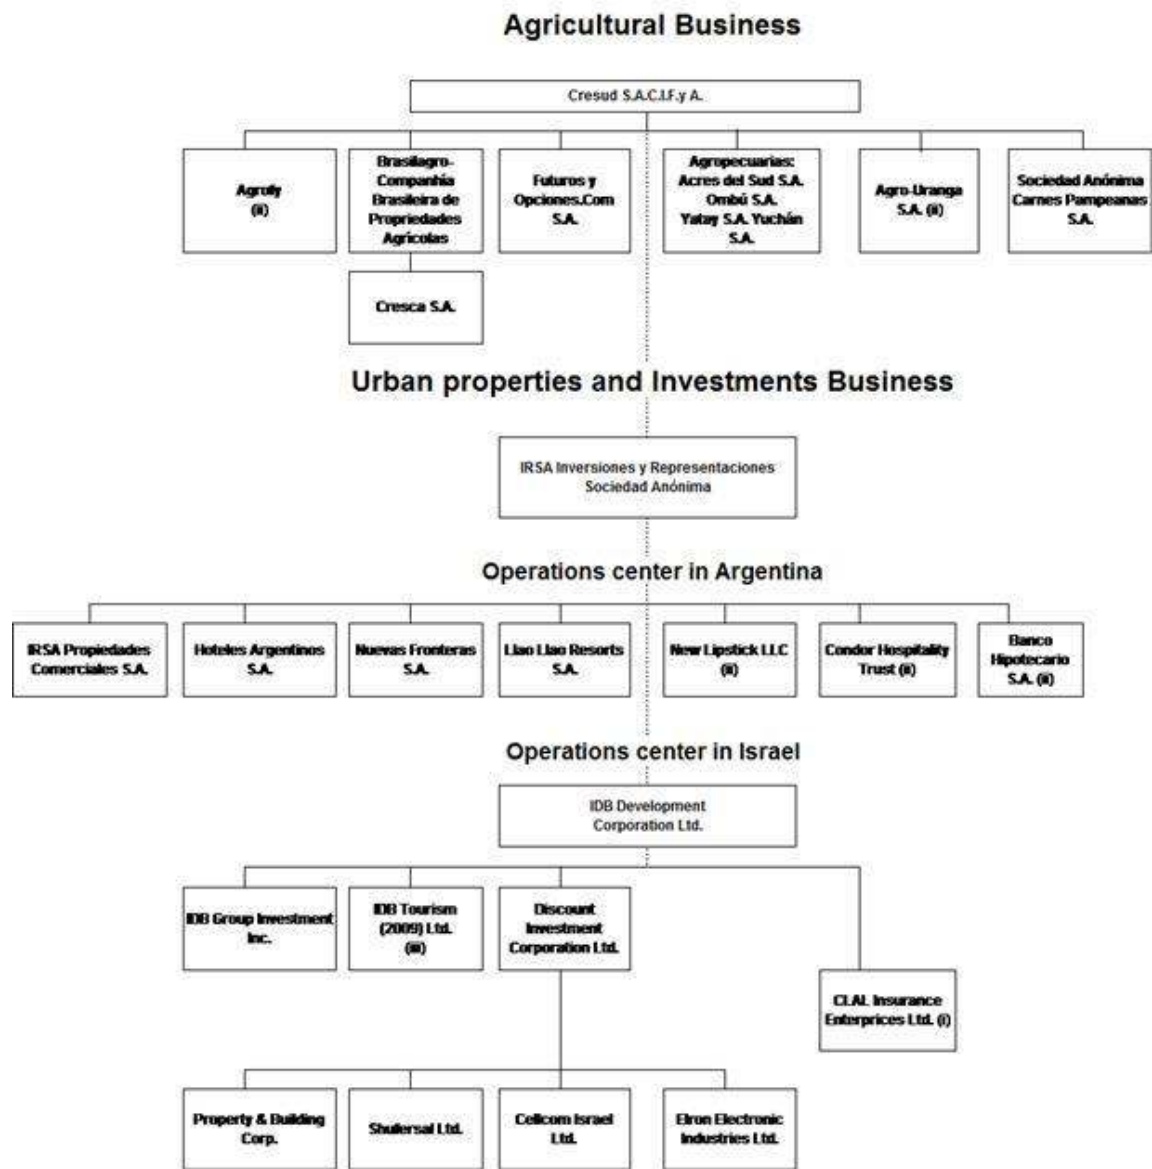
Agricultural Business

Cresud S.A.C.I.F.y A.

Agrofy (ii)

Brasilagro-Companhia Brasileira de Propriedades Agrícolas

Cresca S.A.

Futuros y Opciones.Com S.A.

Agropecuarias: Acres del Sud S.A. Ombú S.A. Yatay S.A. Yuchán S.A.

Agro-Uranga S.A. (ii)

Sociedad Anónima Carnes Pampeanas S.A.

Urban properties and Investments Business

IRSA Inversiones y Representaciones Sociedad Anónima

Operations center in Argentina

IRSA Propiedades Comerciales S.A.

Hoteles Argentinos S.A.

Nuevas Fronteras S.A.

Llao Llao Resorts S.A.

New Lipstick LLC (ii)

Condor Hospitality Trust (ii)

Banco Hipotecario S.A. (ii)

Operations center in Israel

IDB Development Corporation Ltd.

IDB Group Investment Inc.

IDB Tourism (2009) Ltd. (iii)

Discount Investment Corporation Ltd.

CLAL Insurance Enterprices Ltd. (i)

Property & Building Corp.

Shufersal Ltd.

Cellcom Israel Ltd.

Elron Electronic Industries Ltd.